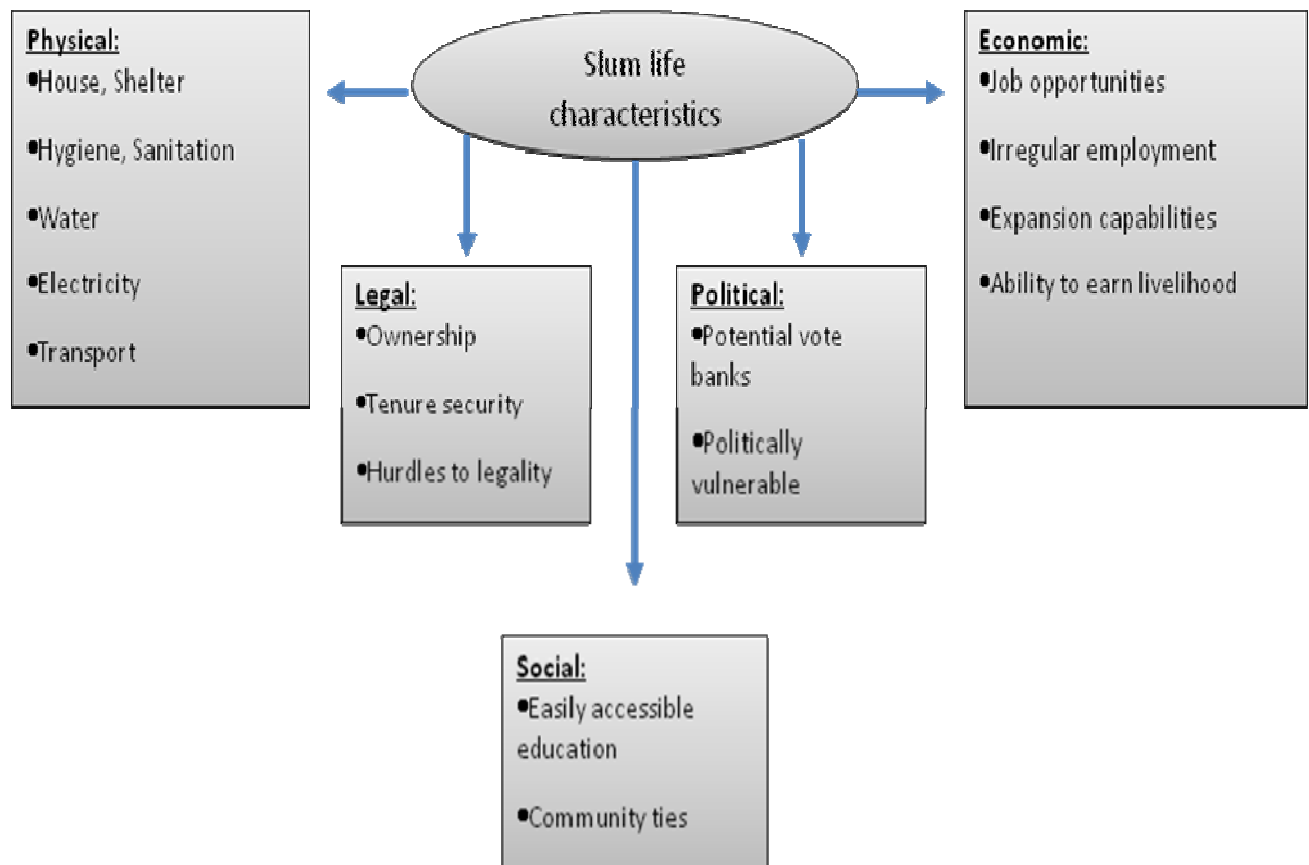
Physical:
•House, Shelter
•Hygiene, Sanitation
•Water
•Electricity
•Transport

Slum life characteristics

Economic:
•Job opportunities
•Irregular employment
•Expansion capabilities
•Ability to earn livelihood

Legal:
•Ownership
•Tenure security
•Hurdles to legality

Political:
•Potential vote banks
•Politically vulnerable

Social:
•Easily accessible education
•Community ties